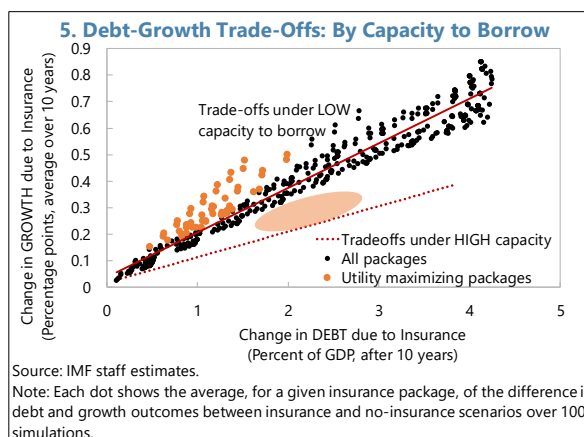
5. Debt-Growth Trade-Offs: By Capacity to Borrow

0.9
0.8
0.7
0.6
0.5
0.4
0.3
0.2
0.1
0

Change in GROWTH due to Insurance (Percentage points, average over 10 years)

Trade-offs under LOW capacity to borrow

Tradeoffs under HIGH capacity
All packages
Utility maximizing packages

0 1 2 3 4 5

Change in DEBT due to Insurance (Percent of GDP, after 10 years)

Source: IMF staff estimates.
Note: Each dot shows the average, for a given insurance package, of the difference i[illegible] debt and growth outcomes between insurance and no-insurance scenarios over 100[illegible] simulations.